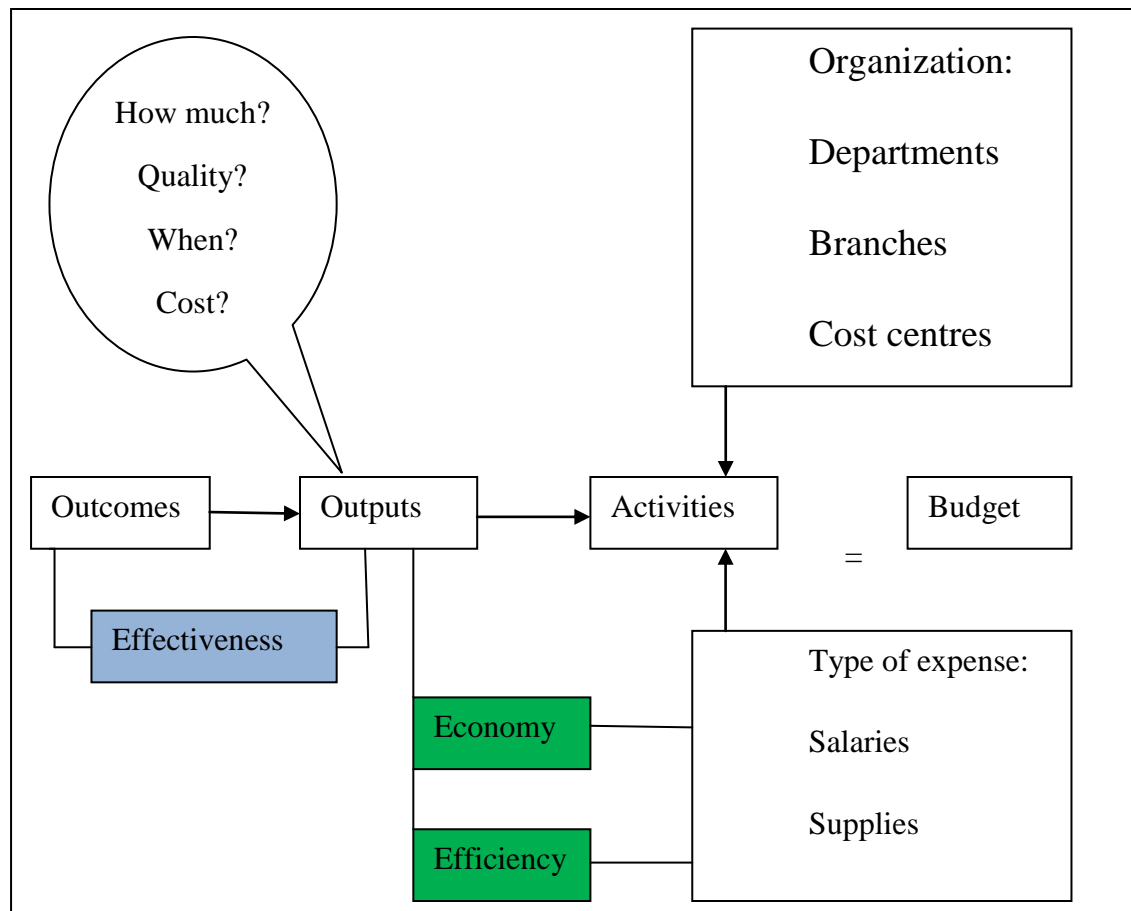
How much?

Quality?

When?

Cost?

Organization:

Departments

Branches

Cost centres

Outcomes

Outputs

Activities

Budget

=

Effectiveness

Type of expense:

Salaries

Supplies

Economy

Efficiency